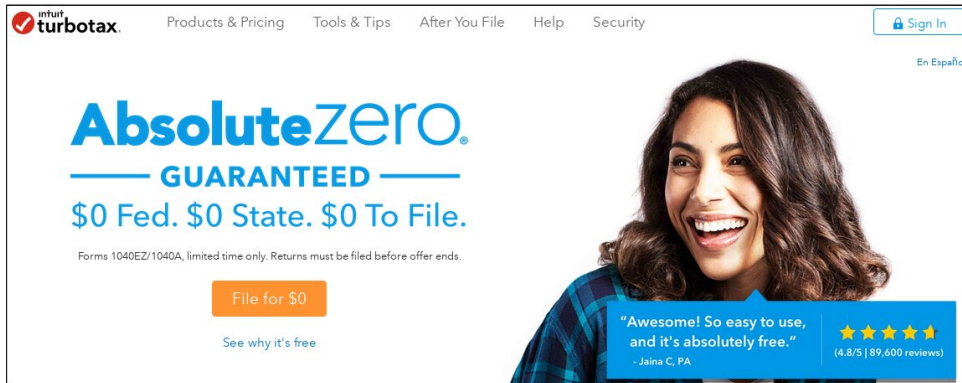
intuit turbotax.

Products & Pricing Tools & Tips After You File Help Security

Sign In

En Españ

AbsoluteZero®

GUARANTEED

$0 Fed. $0 State. $0 To File.

Forms 1040EZ/1040A, limited time only. Returns must be filed before offer ends.

File for $0

See why it's free

"Awesome! So easy to use, and it's absolutely free."
- Jaina C, PA

(4.8/5 | 89,600 reviews)